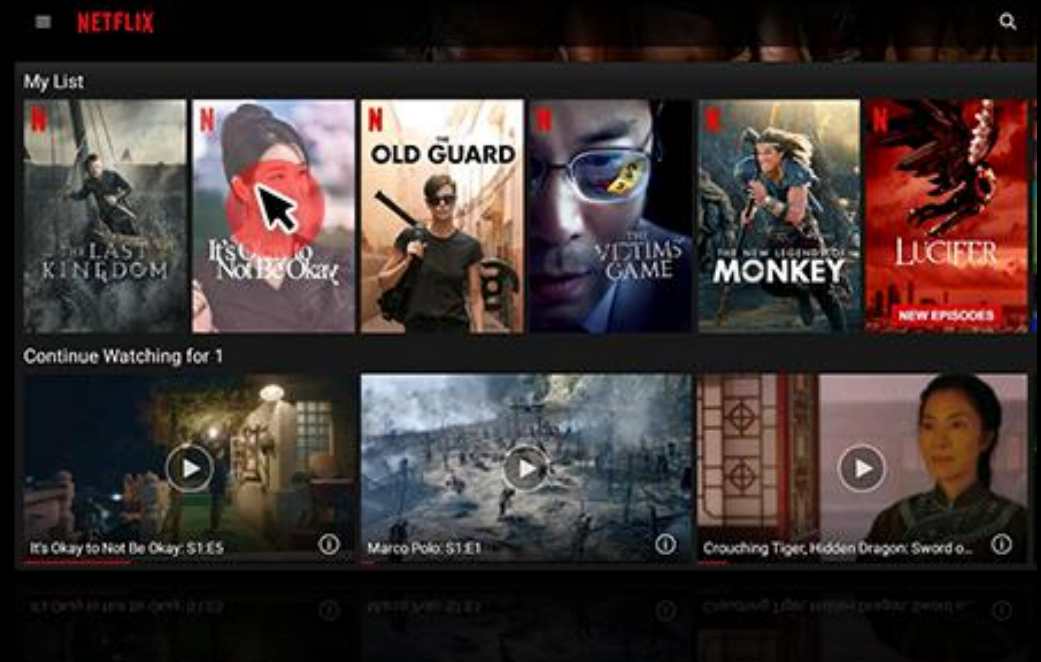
NETFLIX

My List

N
THE LAST KINGDOM

N
It's Okay to Not Be Okay

N
THE OLD GUARD

N
THE VICTIMS' GAME

N
THE NEW LEGENDS OF MONKEY

N
LUCIFER
NEW EPISODES

Continue Watching for 1

It's Okay to Not Be Okay: S1:E5

Marco Polo: S1:E1

Crouching Tiger, Hidden Dragon: Sword o...